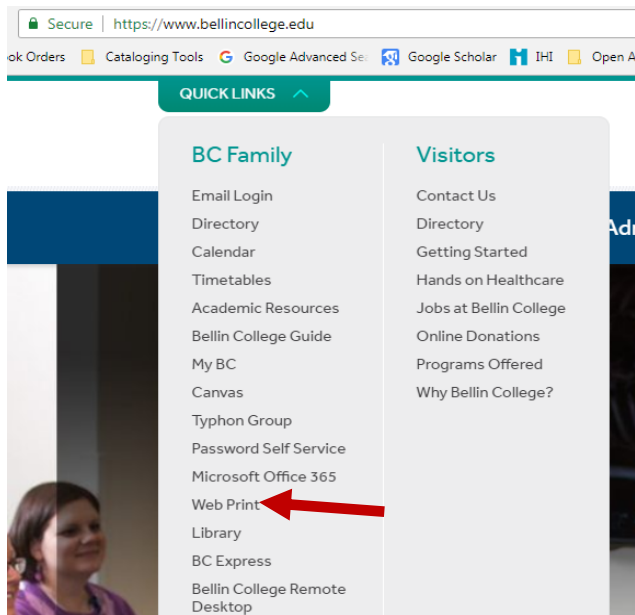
Secure | https://www.bellincollege.edu

ok Orders | Cataloging Tools | Google Advanced Se | Google Scholar | IHI | Open A

QUICK LINKS

BC Family

Email Login
Directory
Calendar
Timetables
Academic Resources
Bellin College Guide
My BC
Canvas
Typhon Group
Password Self Service
Microsoft Office 365
Web Print
Library
BC Express
Bellin College Remote Desktop

Visitors

Contact Us
Directory
Getting Started
Hands on Healthcare
Jobs at Bellin College
Online Donations
Programs Offered
Why Bellin College?

Adr